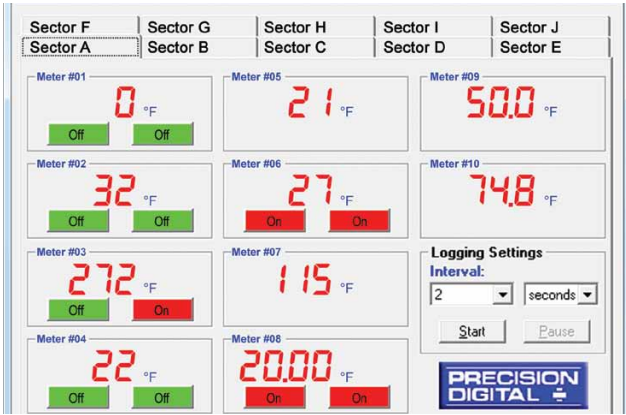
Sector F
Sector G
Sector H
Sector I
Sector J
Sector A
Sector B
Sector C
Sector D
Sector E

Meter #01
0 °F
Off
Off

Meter #05
21 °F

Meter #09
50.0 °F

Meter #02
32 °F
Off
Off

Meter #06
27 °F
On
On

Meter #10
74.8 °F

Meter #03
272 °F
Off
On

Meter #07
115 °F

Logging Settings
Interval:
2
seconds
Start
Pause

Meter #04
22 °F
Off
Off

Meter #08
20.00 °F
On
On

PRECISION DIGITAL